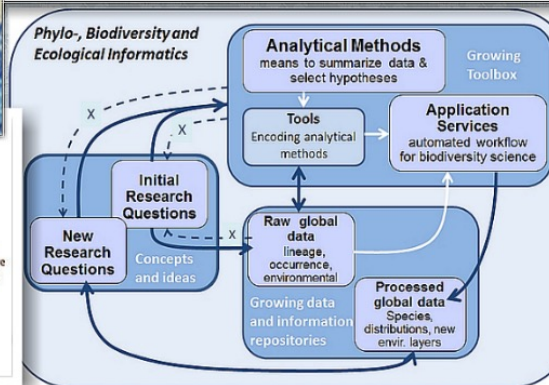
Phylo-, Biodiversity and Ecological Informatics

Analytical Methods
means to summarize data & select hypotheses

Growing Toolbox

Tools
Encoding analytical methods

Application Services
automated workflow for biodiversity science

X

X

Initial Research Questions

New Research Questions

Concepts and ideas

X

Raw global data
lineage, occurrence, environmental

Growing data and information repositories

Processed global data
Species, distributions, new envir. layers